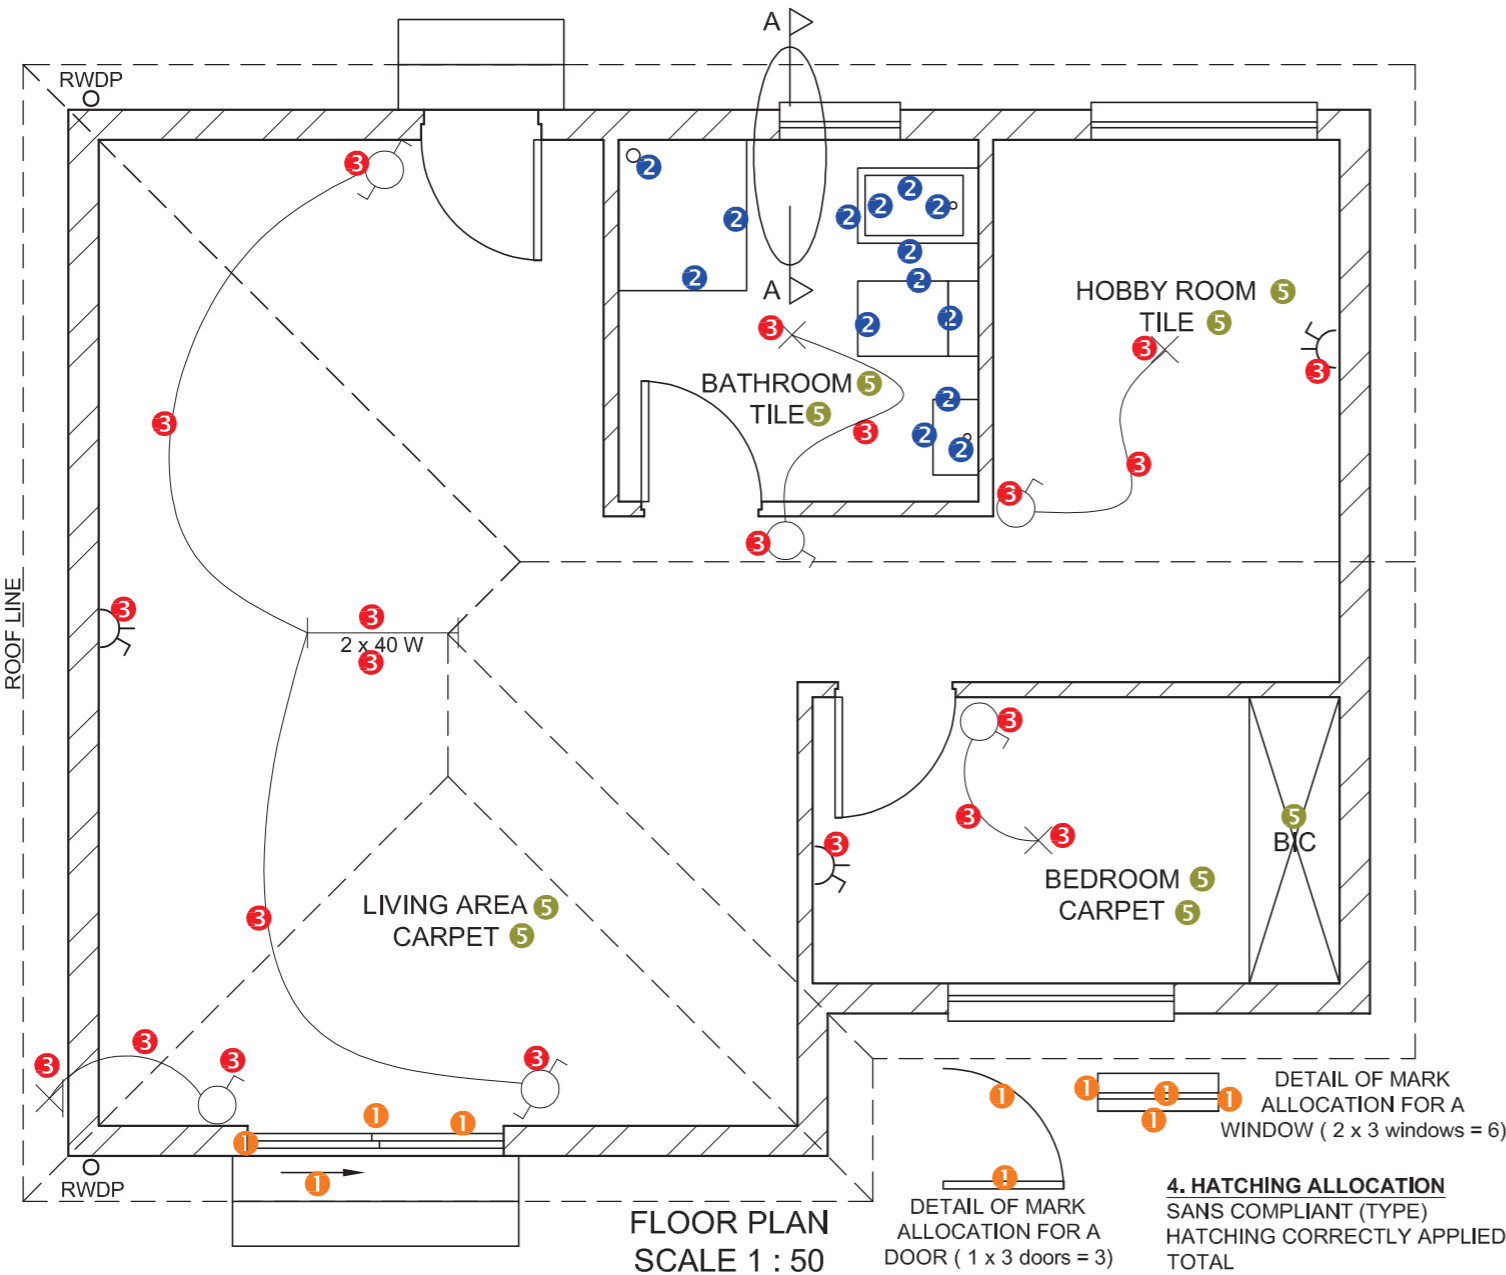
A
RWDP
2 2 2 2 2 2 2 2 2 2 2 2 2 2 2
A
HOBBY ROOM 5
TILE 5
BATHROOM 5
TILE 5
3 3 3 3 3 3 3 3 3 3 3 3 3 3 3 3 3 3 3 3 3 3 3 3
2 x 40 W
ROOF LINE
BIC 5
BEDROOM 5
CARPET 5
LIVING AREA 5
CARPET 5
1 1 1 1 1 1 1 1 1 1
RWDP
DETAIL OF MARK ALLOCATION FOR A WINDOW ( 2 x 3 windows = 6)
FLOOR PLAN
SCALE 1 : 50
DETAIL OF MARK ALLOCATION FOR A DOOR ( 1 x 3 doors = 3)
4. HATCHING ALLOCATION
SANS COMPLIANT (TYPE)
HATCHING CORRECTLY APPLIED
TOTAL